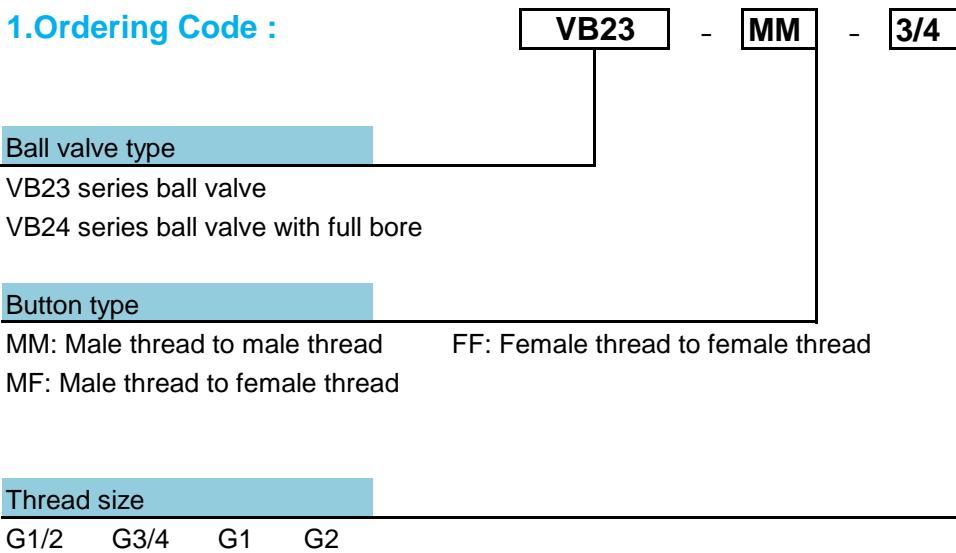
1.Ordering Code :

VB23 - MM - 3/4

Ball valve type

VB23 series ball valve
VB24 series ball valve with full bore

Button type

MM: Male thread to male thread FF: Female thread to female thread
MF: Male thread to female thread

Thread size

G1/2 G3/4 G1 G2